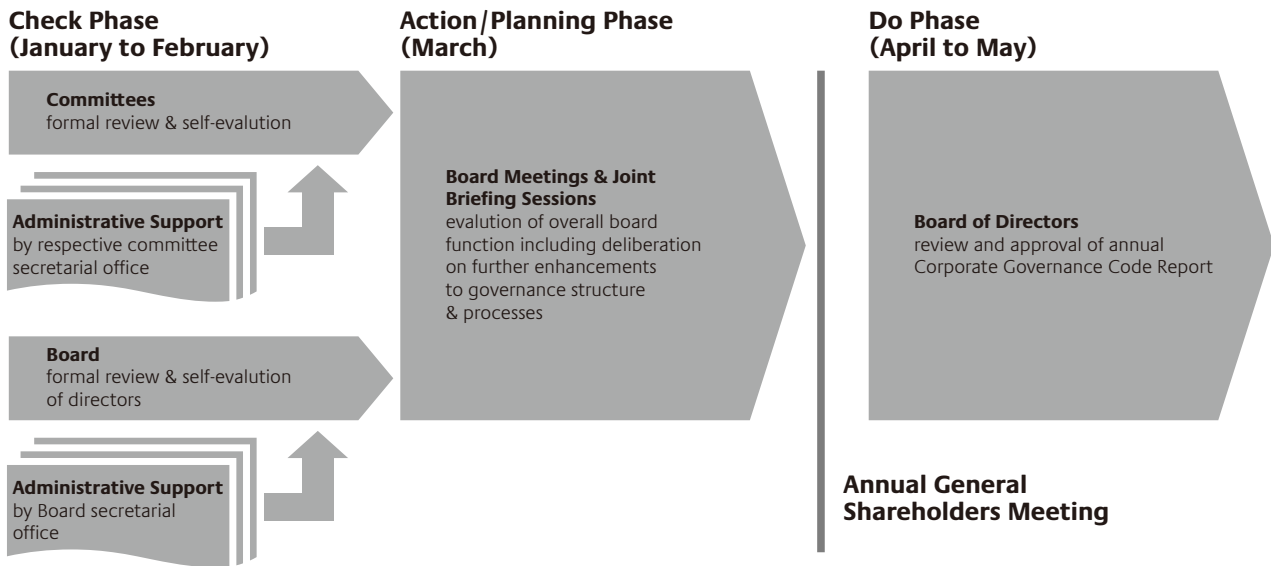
Check Phase
(January to February)

Committees
formal review & self-evalution

Administrative Support
by respective committee secretarial office

Board
formal review & self-evalution of directors

Administrative Support
by Board secretarial office

Action/Planning Phase
(March)

Board Meetings & Joint Briefing Sessions
evalution of overall board function including deliberation on further enhancements to governance structure & processes

Do Phase
(April to May)

Board of Directors
review and approval of annual Corporate Governance Code Report

Annual General Shareholders Meeting